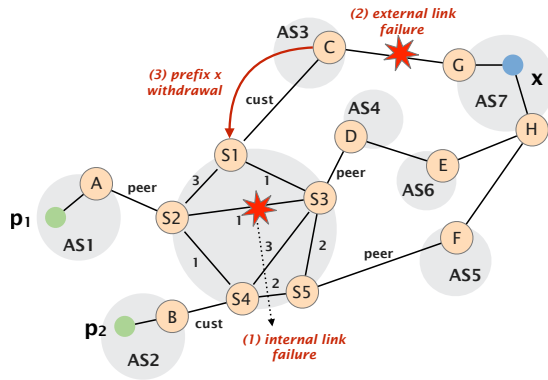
(2) external link failure

AS3

C

G

(3) prefix x withdrawal

AS7

x

cust

AS4

D

H

S1

3

1

peer

A

peer

AS6

E

S2

S3

$p_1$

1

AS1

1

3

2

F

1

peer

S4

2

S5

AS5

$p_2$

B

cust

(1) internal link failure

AS2